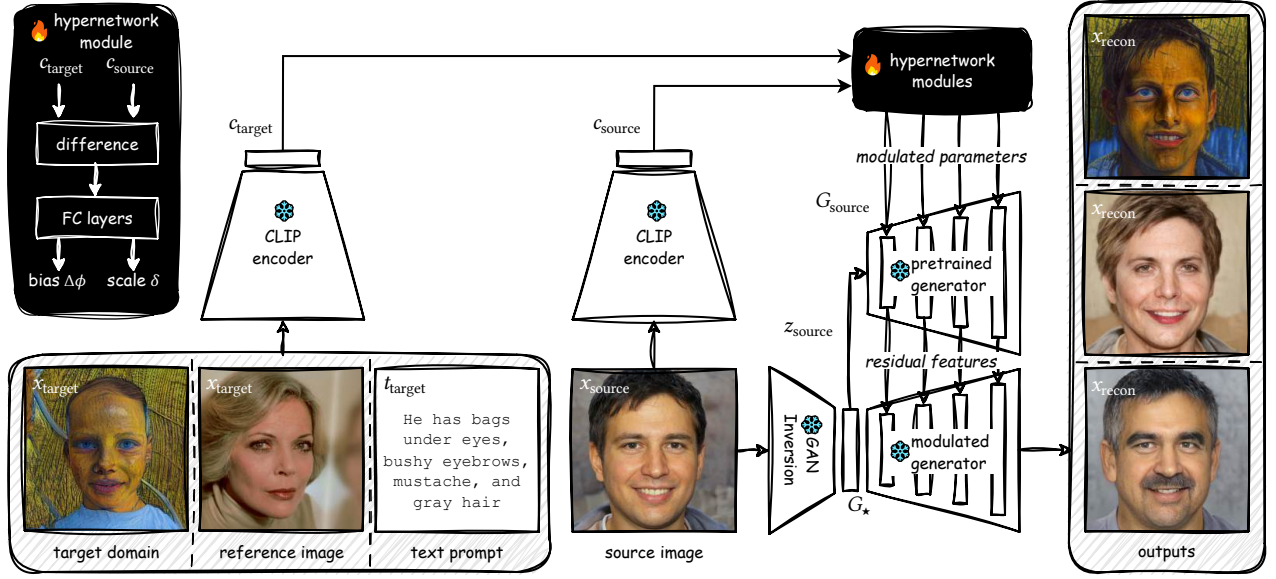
hypernetwork module
$c_{\text{target}}$ $c_{\text{source}}$
difference
FC layers
bias $\Delta\phi$ scale $\delta$

$c_{\text{target}}$
CLIP encoder

$c_{\text{source}}$
CLIP encoder

hypernetwork modules
modulated parameters
$G_{\text{source}}$
pretrained generator
$z_{\text{source}}$
residual features
modulated generator
GAN Inversion
$G_{\star}$

$x_{\text{target}}$
target domain
$x_{\text{target}}$
reference image
$t_{\text{target}}$
He has bags under eyes, bushy eyebrows, mustache, and gray hair
text prompt
$x_{\text{source}}$
source image

$x_{\text{recon}}$
$x_{\text{recon}}$
$x_{\text{recon}}$
outputs